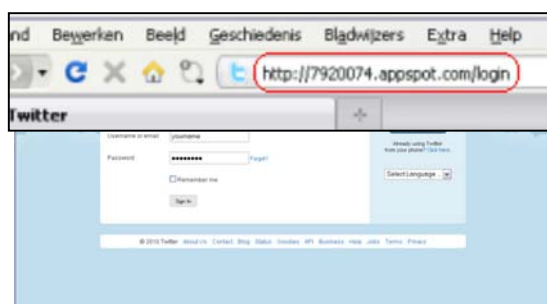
nd Bewerken Beeld Geschiedenis Bladwijzers Extra Help

http://7920074.appspot.com/login

Twitter

+

Username or email yourname

Password •••••••••• Forgot?

Remember me

Sign In

Already using Twitter from your phone? Click here.

Select Language

© 2010 Twitter About Us Contact Blog Status Goodies API Business Help Jobs Terms Privacy